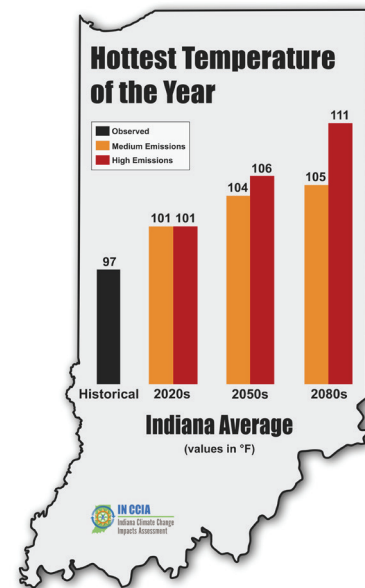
Hottest Temperature of the Year

Observed
Medium Emissions
High Emissions

97
101 101
104 106
105 111

Historical 2020s 2050s 2080s

Indiana Average
(values in °F)

IN CCIA
Indiana Climate Change Impacts Assessment